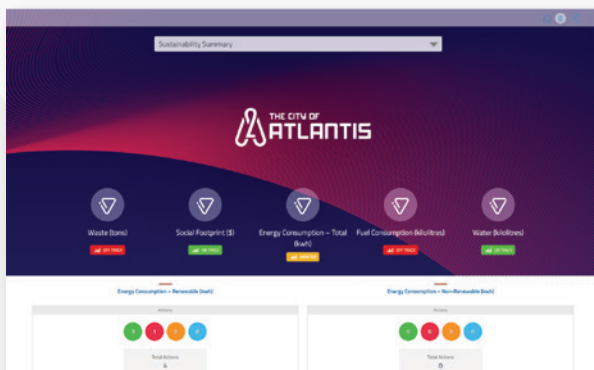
Sustainability Summary

THE CITY OF
ATLANTIS

Waste (tons)
OFF TRACK

Social Footprint ($)
ON TRACK

Energy Consumption – Total (kwh)
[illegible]

Fuel Consumption (kilolitres)
OFF TRACK

Water (kilolitres)
ON TRACK

Energy Consumption – Renewable (kwh)

Actions

3 1 0 2

Total Actions
6

Energy Consumption – Non-Renewable (kwh)

Actions

0 0 0 0

Total Actions
0